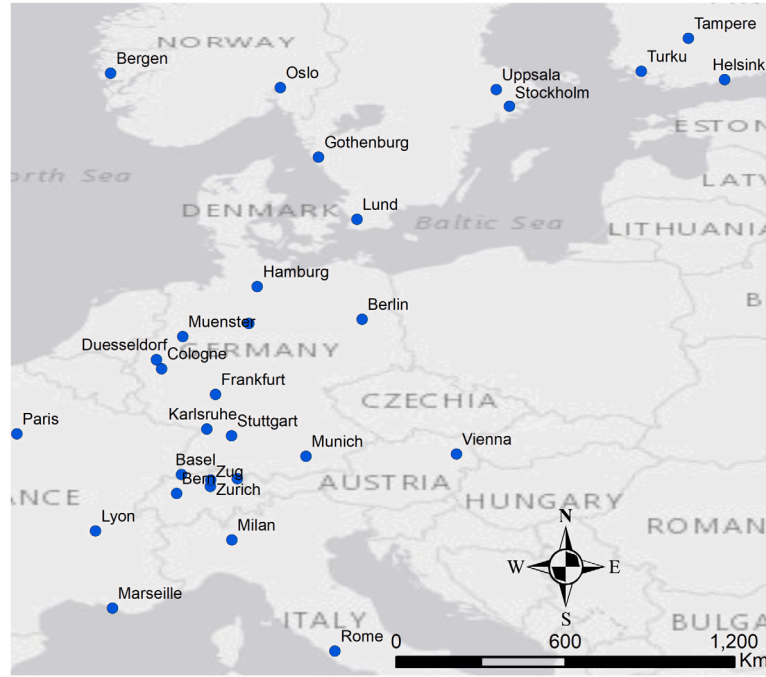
NORWAY
Tampere
Bergen
Oslo
Turku
Uppsala
Helsink
Stockholm
ESTON
Gothenburg
orth Sea
LATV
DENMARK
Lund
Baltic Sea
LITHUANIA
Hamburg
Berlin
B
Muenster
Duesseldorf
GERMANY
Cologne
Frankfurt
CZECHIA
Paris
Karlsruhe
Stuttgart
Munich
Vienna
Basel
Zug
Bern
Zurich
AUSTRIA
ANCE
HUNGARY
Lyon
Milan
N
ROMAN
W
E
S
Marseille
ITALY
BULGA
Rome
0
600
1,200
Km